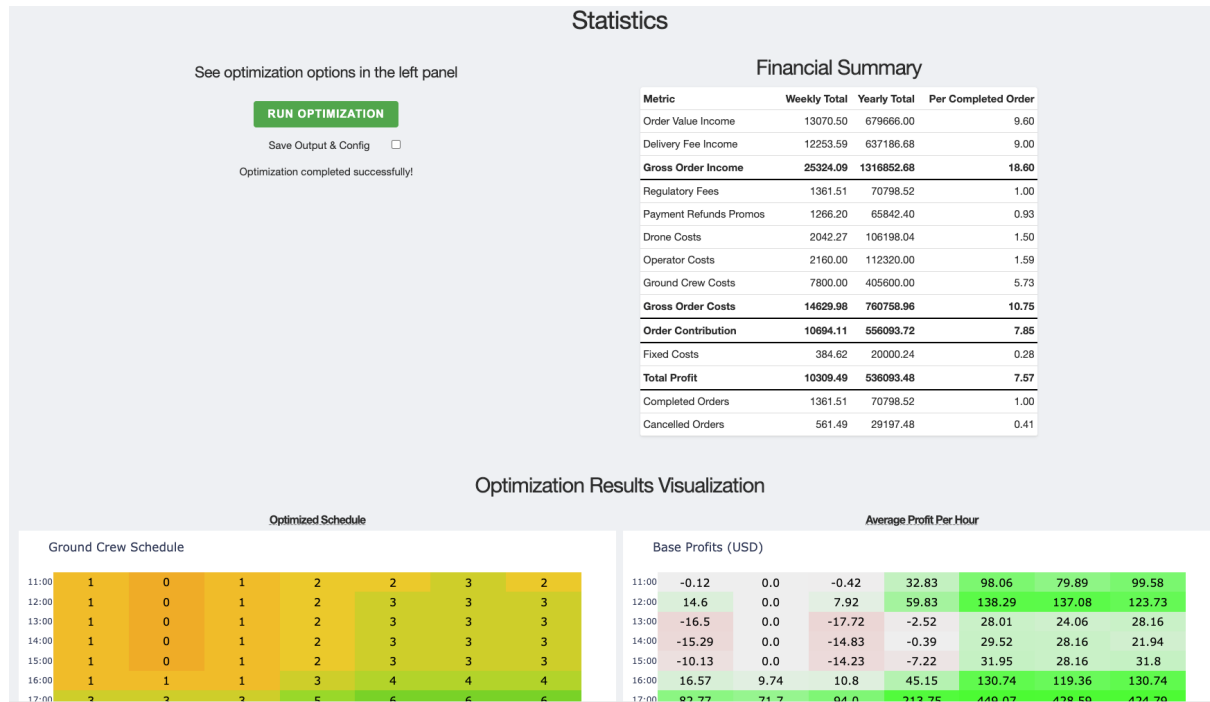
Statistics

See optimization options in the left panel

RUN OPTIMIZATION

Save Output & Config

Optimization completed successfully!

Financial Summary

| Metric | Weekly Total | Yearly Total | Per Completed Order |
|---|---|---|---|
| Order Value Income | 13070.50 | 679666.00 | 9.60 |
| Delivery Fee Income | 12253.59 | 637186.68 | 9.00 |
| **Gross Order Income** | **25324.09** | **1316852.68** | **18.60** |
| Regulatory Fees | 1361.51 | 70798.52 | 1.00 |
| Payment Refunds Promos | 1266.20 | 65842.40 | 0.93 |
| Drone Costs | 2042.27 | 106198.04 | 1.50 |
| Operator Costs | 2160.00 | 112320.00 | 1.59 |
| Ground Crew Costs | 7800.00 | 405600.00 | 5.73 |
| **Gross Order Costs** | **14629.98** | **760758.96** | **10.75** |
| **Order Contribution** | **10694.11** | **556093.72** | **7.85** |
| Fixed Costs | 384.62 | 20000.24 | 0.28 |
| **Total Profit** | **10309.49** | **536093.48** | **7.57** |
| Completed Orders | 1361.51 | 70798.52 | 1.00 |
| Cancelled Orders | 561.49 | 29197.48 | 0.41 |

Optimization Results Visualization

Optimized Schedule

Ground Crew Schedule

| | | | | | | | |
|---|---|---|---|---|---|---|---|
| 11:00 | 1 | 0 | 1 | 2 | 2 | 3 | 2 |
| 12:00 | 1 | 0 | 1 | 2 | 3 | 3 | 3 |
| 13:00 | 1 | 0 | 1 | 2 | 3 | 3 | 3 |
| 14:00 | 1 | 0 | 1 | 2 | 3 | 3 | 3 |
| 15:00 | 1 | 0 | 1 | 2 | 3 | 3 | 3 |
| 16:00 | 1 | 1 | 1 | 3 | 4 | 4 | 4 |
| 17:00 | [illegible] | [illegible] | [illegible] | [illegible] | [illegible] | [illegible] | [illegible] |

Average Profit Per Hour

Base Profits (USD)

| | | | | | | | |
|---|---|---|---|---|---|---|---|
| 11:00 | -0.12 | 0.0 | -0.42 | 32.83 | 98.06 | 79.89 | 99.58 |
| 12:00 | 14.6 | 0.0 | 7.92 | 59.83 | 138.29 | 137.08 | 123.73 |
| 13:00 | -16.5 | 0.0 | -17.72 | -2.52 | 28.01 | 24.06 | 28.16 |
| 14:00 | -15.29 | 0.0 | -14.83 | -0.39 | 29.52 | 28.16 | 21.94 |
| 15:00 | -10.13 | 0.0 | -14.23 | -7.22 | 31.95 | 28.16 | 31.8 |
| 16:00 | 16.57 | 9.74 | 10.8 | 45.15 | 130.74 | 119.36 | 130.74 |
| 17:00 | 82.77 | 71.7 | 94.0 | 213.75 | 449.07 | 428.59 | 424.79 |